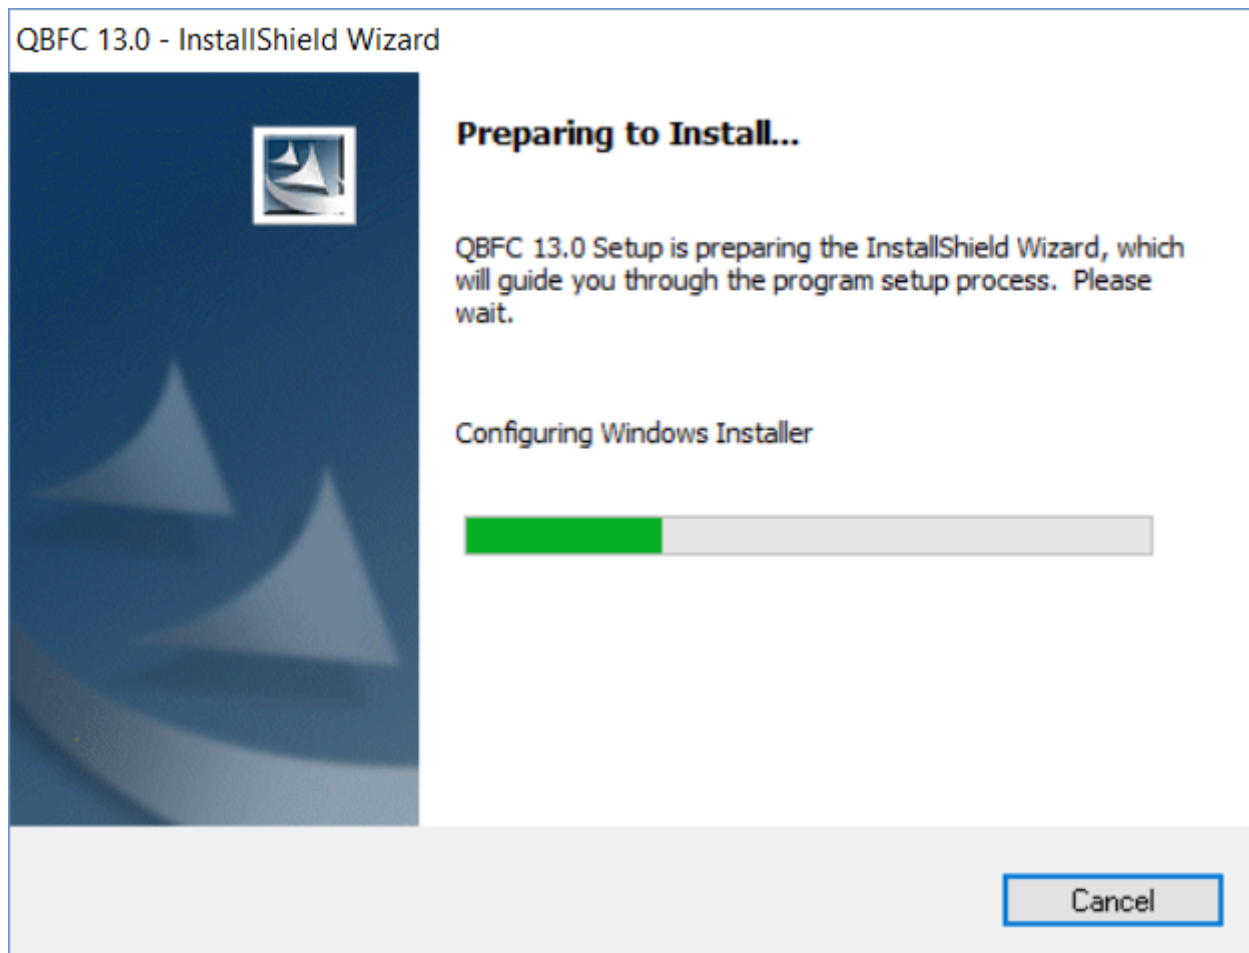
QBFC 13.0 - InstallShield Wizard

Preparing to Install...

QBFC 13.0 Setup is preparing the InstallShield Wizard, which will guide you through the program setup process. Please wait.

Configuring Windows Installer

Cancel